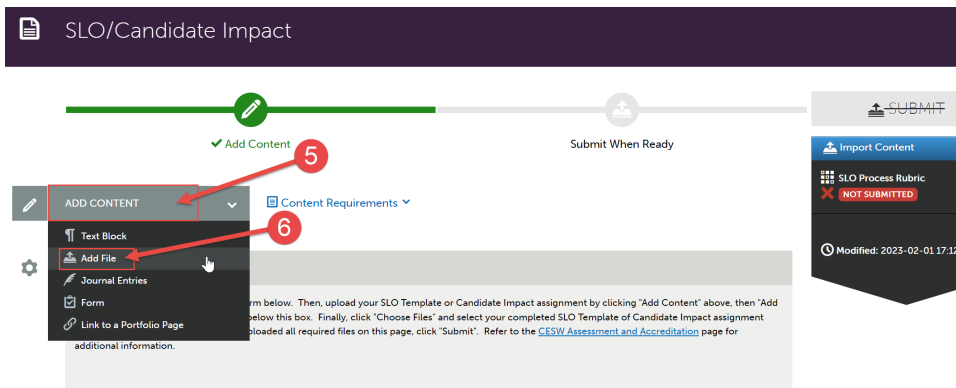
SLO/Candidate Impact

SUBMIT

✔ Add Content

Submit When Ready

Import Content

SLO Process Rubric

NOT SUBMITTED

Modified: 2023-02-01 17:1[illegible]

5

ADD CONTENT

Content Requirements

6

Text Block

Add File

Journal Entries

Form

Link to a Portfolio Page

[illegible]rm below. Then, upload your SLO Template or Candidate Impact assignment by clicking "Add Content" above, then "Add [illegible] below this box. Finally, click "Choose Files" and select your completed SLO Template of Candidate Impact assignment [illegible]loaded all required files on this page, click "Submit". Refer to the CESW Assessment and Accreditation page for additional information.